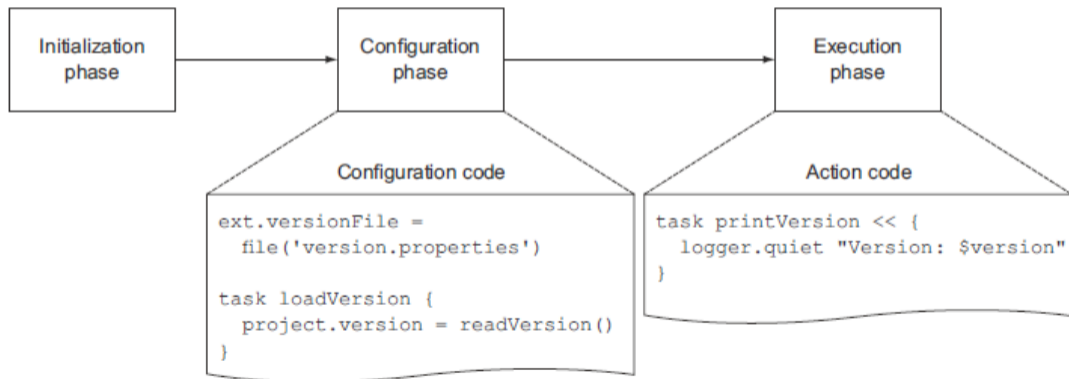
Initialization phase

Configuration phase

Execution phase

Configuration code

```
ext.versionFile =
  file('version.properties')

task loadVersion {
  project.version = readVersion()
}
```

Action code

```
task printVersion << {
  logger.quiet "Version: $version"
}
```